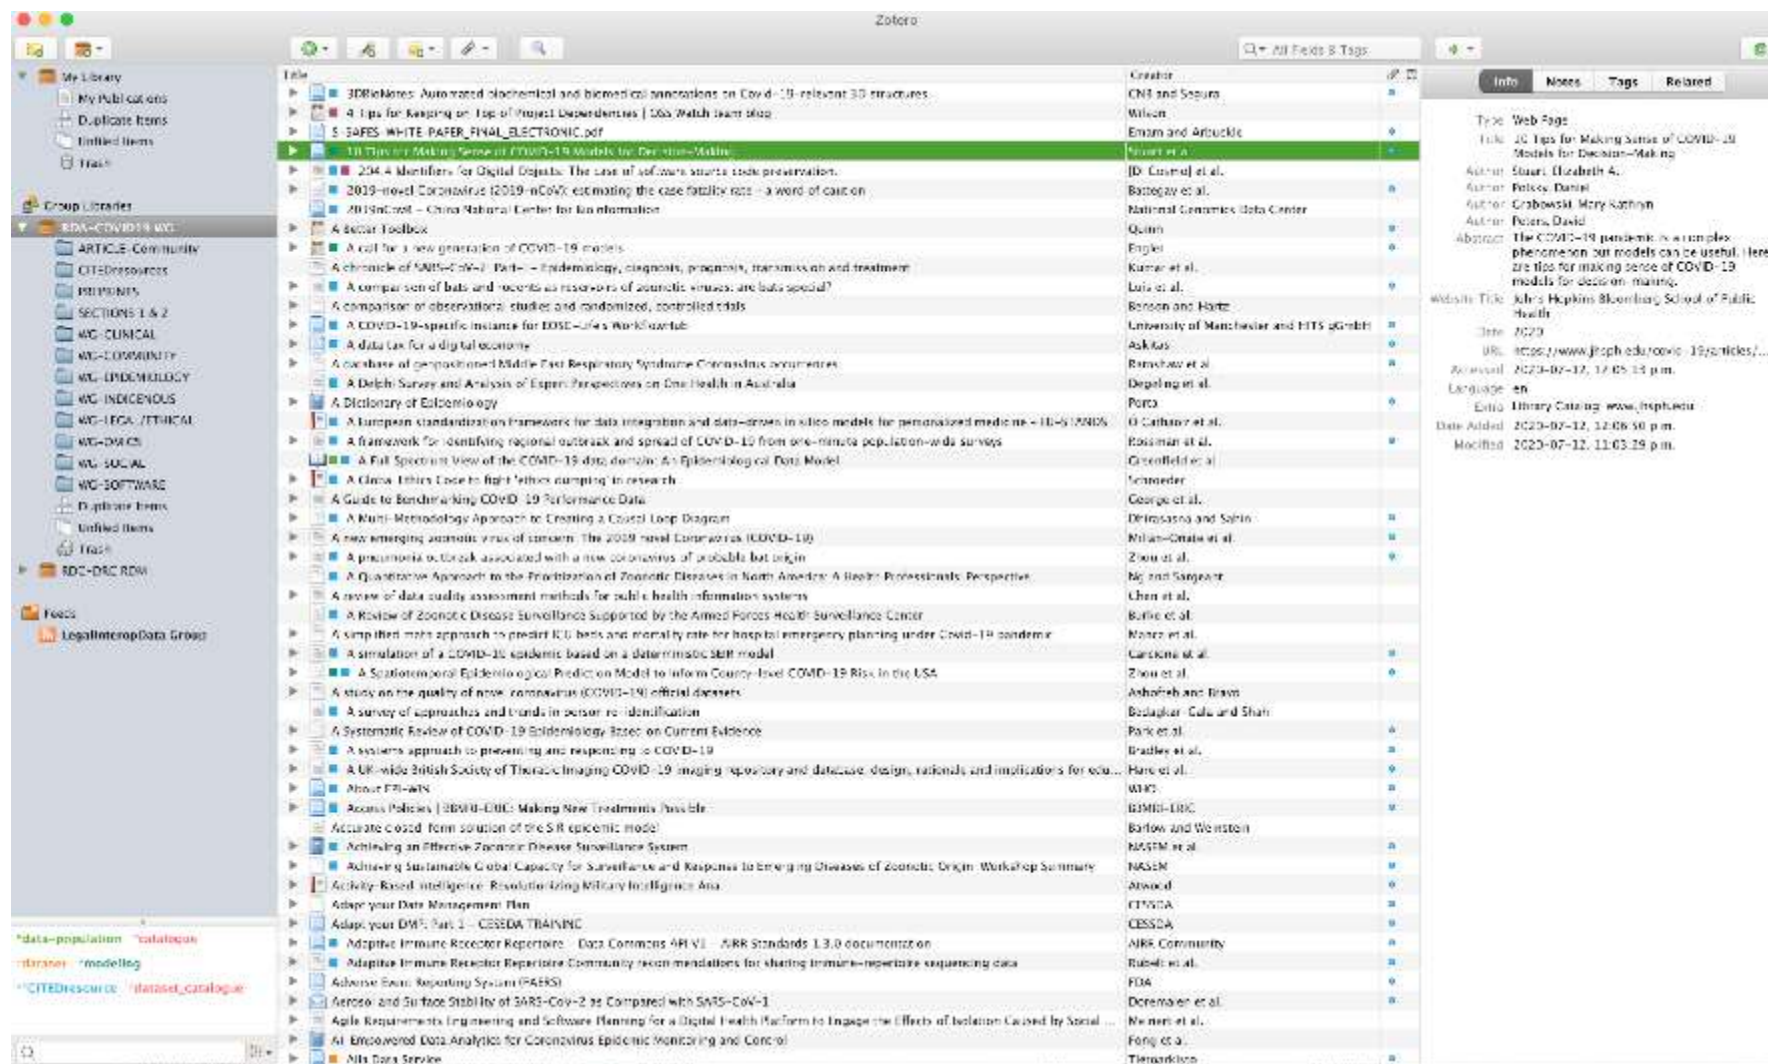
Zotero

My Library
My Publications
Duplicate Items
Unfiled Items
Trash

Group Libraries
RDA-COVID19-WG
ARTICLE-Community
CITEDresources
PREPRINTS
SECTIONS 1 & 2
WG-CLINICAL
WG-COMMUNITY
WG-EPIDEMIOLOGY
WG-INDIGENOUS
WG-LEGAL/ETHICAL
WG-OMICS
WG-SOCIAL
WG-SOFTWARE
Duplicate Items
Unfiled Items
Trash
RDC-DRC RDM

Feeds
LegalInteropData Group

*data-population *catalogue
*dataset *modelling
*CITEDresource *dataset_catalogue

All Fields & Tags

| Title | Creator |
|---|---|
| 3DBioNotes: Automated biochemical and biomedical annotations on Covid-19-relevant 3D structures | CNB and Sopura |
| 4 Tips for Keeping on Top of Project Dependencies \| SAS Watch team blog | Wilson |
| 5_SAFES_WHITE_PAPER_FINAL_ELECTRONIC.pdf | Emam and Arbuckle |
| 10 Tips for Making Sense of COVID-19 Models for Decision-Making | Stuart et al. |
| 204.4 Identifiers for Digital Objects: The case of software source code preservation. | [Di Cosmo] et al. |
| 2019-novel Coronavirus (2019-nCoV): estimating the case fatality rate – a word of caution | Battegay et al. |
| 2019nCoVR – China National Center for Bioinformation | National Genomics Data Center |
| A Better Toolbox | Quinn |
| A call for a new generation of COVID-19 models | Engler |
| A chronicle of SARS-CoV-2: Part-I – Epidemiology, diagnosis, prognosis, transmission and treatment | Kumar et al. |
| A comparison of bats and rodents as reservoirs of zoonotic viruses: are bats special? | Luis et al. |
| A comparison of observational studies and randomized, controlled trials | Benson and Hartz |
| A COVID-19-specific instance for EOSC-Life's WorkflowHub | University of Manchester and HITS gGmbH |
| A data tax for a digital economy | Askitas |
| A database of geopositioned Middle East Respiratory Syndrome Coronavirus occurrences | Ramshaw et al. |
| A Delphi Survey and Analysis of Expert Perspectives on One Health in Australia | Degeling et al. |
| A Dictionary of Epidemiology | Porta |
| A European standardization framework for data integration and data-driven in silico models for personalized medicine – EU-STANDS | O Cathaoir et al. |
| A framework for identifying regional outbreak and spread of COVID-19 from one-minute population-wide surveys | Rossman et al. |
| A Full Spectrum View of the COVID-19 data domain: An Epidemiological Data Model | Greenfield et al. |
| A Global Ethics Code to fight 'ethics dumping' in research | Schroeder |
| A Guide to Benchmarking COVID-19 Performance Data | George et al. |
| A Multi-Methodology Approach to Creating a Causal Loop Diagram | Dhirasasna and Sahin |
| A new emerging zoonotic virus of concern: The 2019 novel Coronavirus (COVID-19) | Milan-Oriate et al. |
| A pneumonia outbreak associated with a new coronavirus of probable bat origin | Zhou et al. |
| A Quantitative Approach to the Prioritization of Zoonotic Diseases in North America: A Health Professionals' Perspective | Ng and Sargeant |
| A review of data quality assessment methods for public health information systems | Chen et al. |
| A Review of Zoonotic Disease Surveillance Supported by the Armed Forces Health Surveillance Center | Burke et al. |
| A simplified math approach to predict ICU beds and mortality rate for hospital emergency planning under Covid-19 pandemic | Nunez et al. |
| A simulation of a COVID-19 epidemic based on a deterministic SEIR model | Carcione et al. |
| A Spatiotemporal Epidemiological Prediction Model to Inform County-level COVID-19 Risk in the USA | Zhou et al. |
| A study on the quality of novel coronavirus (COVID-19) official datasets | Ashofteh and Bravo |
| A survey of approaches and trends in person re-identification | Bedagkar-Gala and Shah |
| A Systematic Review of COVID-19 Epidemiology Based on Current Evidence | Park et al. |
| A systems approach to preventing and responding to COVID-19 | Bradley et al. |
| A UK-wide British Society of Thoracic Imaging COVID-19 imaging repository and database: design, rationale and implications for edu... | Hare et al. |
| About EPI-WIN | WHO |
| Access Policies \| BBMRI-ERIC: Making New Treatments Possible | BBMRI-ERIC |
| Accurate closed-form solution of the SIR epidemic model | Barlow and Weinstein |
| Achieving an Effective Zoonotic Disease Surveillance System | NASEM et al. |
| Achieving Sustainable Global Capacity for Surveillance and Response to Emerging Diseases of Zoonotic Origin: Workshop Summary | NASEM |
| Activity-Based Intelligence: Revolutionizing Military Intelligence Ana... | Atwood |
| Adapt your Data Management Plan | CESSDA |
| Adapt your DMP: Part 1 – CESSDA TRAINING | CESSDA |
| Adaptive Immune Receptor Repertoire – Data Commons API V1 – AIRR Standards 1.3.0 documentation | AIRR Community |
| Adaptive Immune Receptor Repertoire Community recommendations for sharing immune-repertoire sequencing data | Rubelt et al. |
| Adverse Event Reporting System (FAERS) | FDA |
| Aerosol and Surface Stability of SARS-CoV-2 as Compared with SARS-CoV-1 | Doremalen et al. |
| Agile Requirements Engineering and Software Planning for a Digital Health Platform to Engage the Effects of Isolation Caused by Social ... | Meinert et al. |
| AI-Empowered Data Analytics for Coronavirus Epidemic Monitoring and Control | Fong et al. |
| Alfa Data Service | Tiemardkiso |

Info Notes Tags Related

Type: Web Page
Title: 10 Tips for Making Sense of COVID-19 Models for Decision-Making
Author: Stuart, Elizabeth A.
Author: Polsky, Daniel
Author: Grabowski, Mary Kathryn
Author: Peters, David
Abstract: The COVID-19 pandemic is a complex phenomenon but models can be useful. Here are tips for making sense of COVID-19 models for decision-making.
Website Title: Johns Hopkins Bloomberg School of Public Health
Date: 2020
URL: https://www.jhsph.edu/covid-19/articles/...
Accessed: 2020-07-12, 12:05:13 p.m.
Language: en
Extra: Library Catalog: www.jhsph.edu
Date Added: 2020-07-12, 12:05:50 p.m.
Modified: 2020-07-12, 11:03:29 p.m.